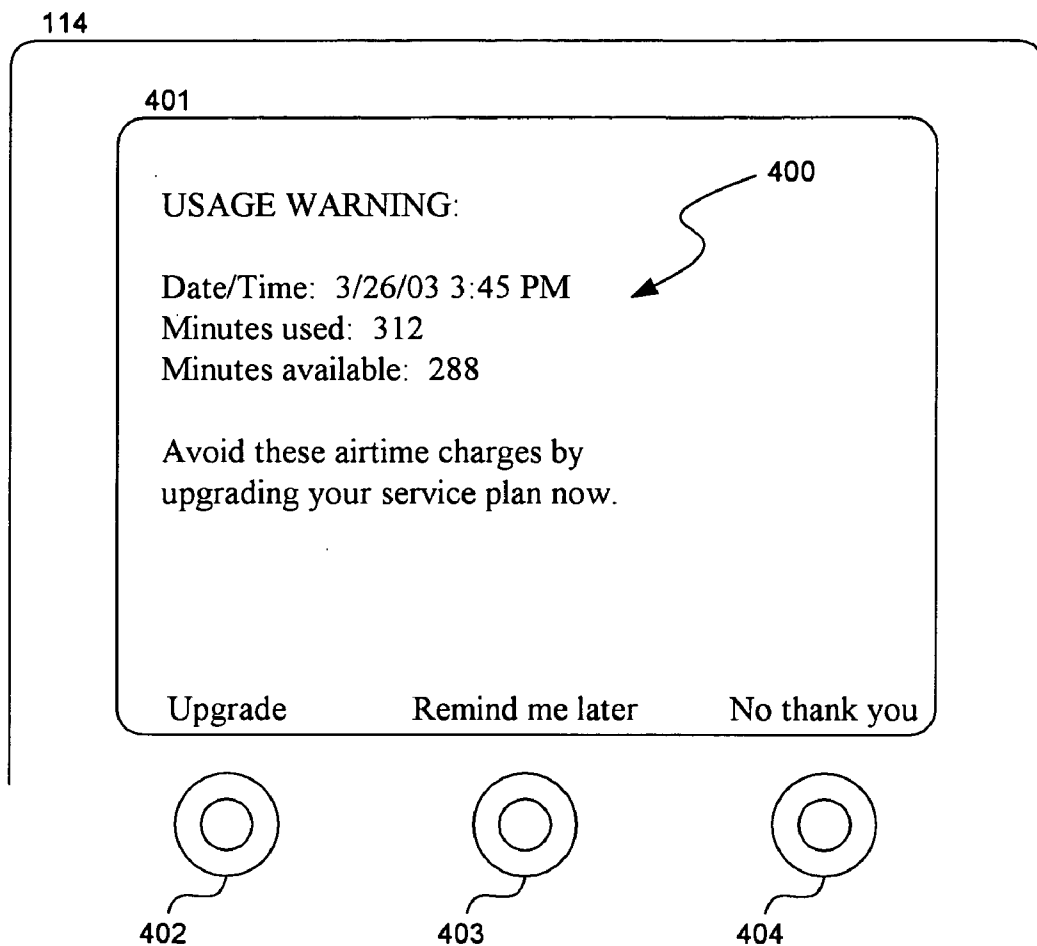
114

401

400

USAGE WARNING:

Date/Time: 3/26/03 3:45 PM
Minutes used: 312
Minutes available: 288

Avoid these airtime charges by upgrading your service plan now.

Upgrade Remind me later No thank you

402 403 404